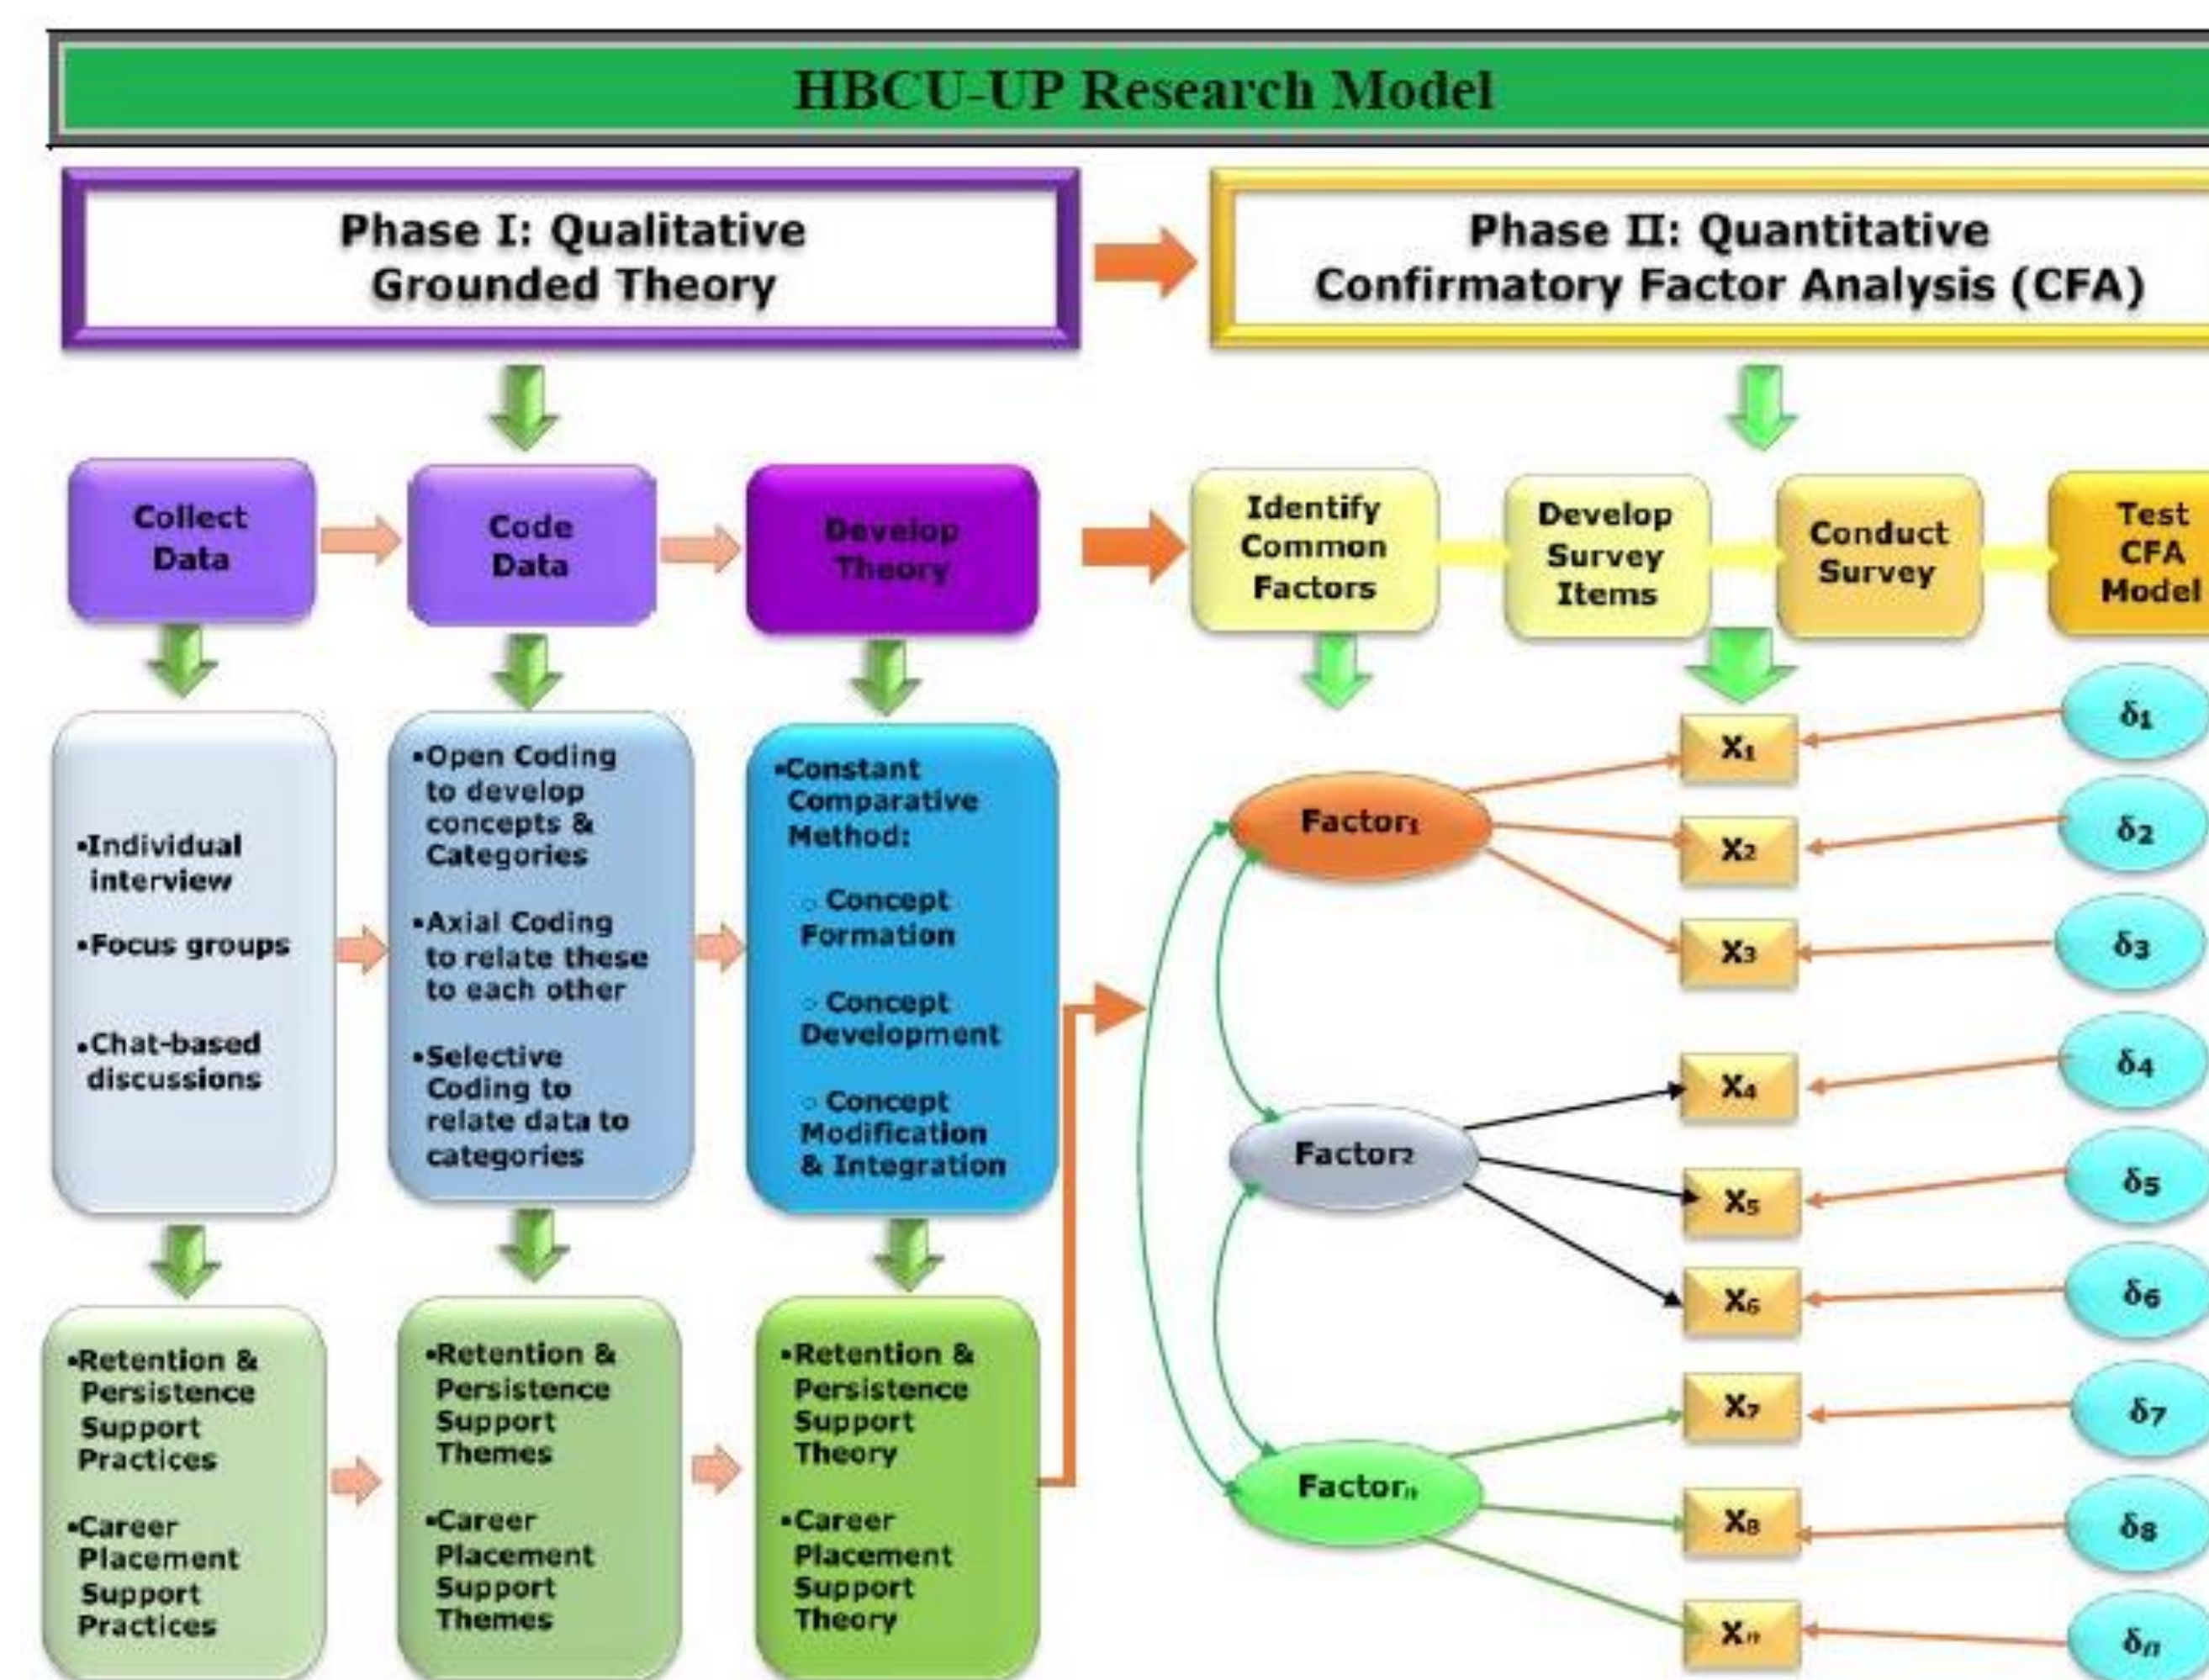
HBCU-UP Research Model

Phase I: Qualitative
Grounded Theory

Phase II: Quantitative
Confirmatory Factor Analysis (CFA)

Collect Data

Code Data

Develop Theory

Identify Common Factors

Develop Survey Items

Conduct Survey

Test CFA Model

•Individual interview

•Focus groups

•Chat-based discussions

•Open Coding to develop concepts & Categories

•Axial Coding to relate these to each other

•Selective Coding to relate data to categories

•Constant Comparative Method:

◦ Concept Formation

◦ Concept Development

◦ Concept Modification & Integration

•Retention & Persistence Support Practices

•Career Placement Support Practices

•Retention & Persistence Support Themes

•Career Placement Support Themes

•Retention & Persistence Support Theory

•Career Placement Support Theory

$Factor_1$

$Factor_2$

$Factor_n$

$X_1$

$X_2$

$X_3$

$X_4$

$X_5$

$X_6$

$X_7$

$X_8$

$X_n$

$\delta_1$

$\delta_2$

$\delta_3$

$\delta_4$

$\delta_5$

$\delta_6$

$\delta_7$

$\delta_8$

$\delta_n$